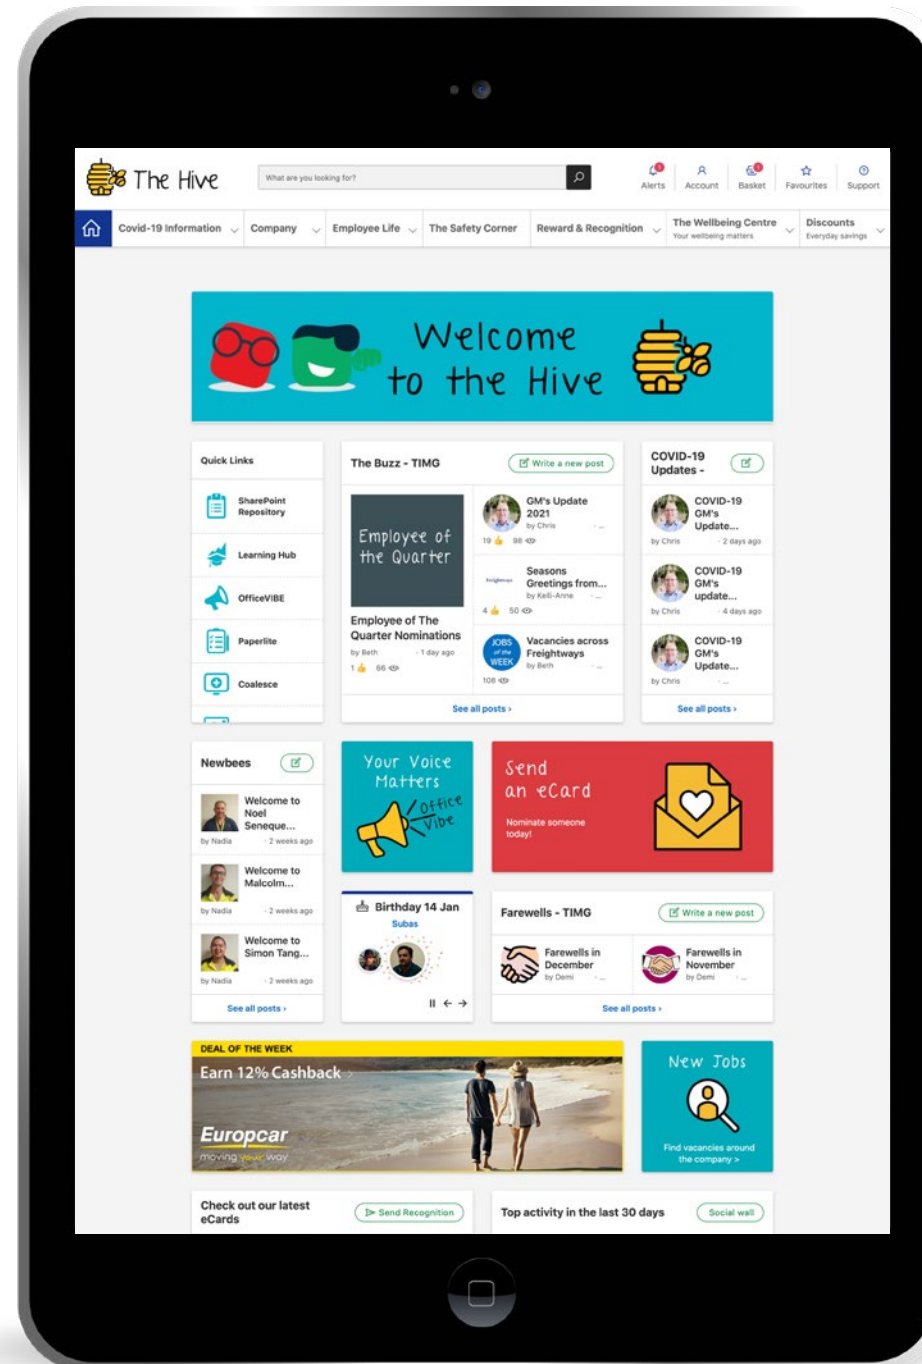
The Hive

What are you looking for?

Alerts Account Basket Favourites Support

Covid-19 Information Company Employee Life The Safety Corner Reward & Recognition The Wellbeing Centre Your wellbeing matters Discounts Everyday savings

Welcome to the Hive

Quick Links

SharePoint Repository

Learning Hub

OfficeVIBE

Paperlite

Coalesce

The Buzz - TIMG

Write a new post

Employee of the Quarter

Employee of The Quarter Nominations
by Beth · 1 day ago
1 66

GM's Update 2021
by Chris
19 98

Seasons Greetings from...
by Kelli-Anne
4 50

JOBS of the WEEK
Vacancies across Freightways
by Beth
108

See all posts ›

COVID-19 Updates -

COVID-19 GM's Update...
by Chris · 2 days ago

COVID-19 GM's update...
by Chris · 4 days ago

COVID-19 GM's Update...
by Chris

See all posts ›

Newbees

Welcome to Noel Seneque...
by Nadia · 2 weeks ago

Welcome to Malcolm...
by Nadia · 2 weeks ago

Welcome to Simon Tang...
by Nadia · 2 weeks ago

See all posts ›

Your Voice Matters

Office Vibe

Send an eCard

Nominate someone today!

Birthday 14 Jan
Subas

Farewells - TIMG

Write a new post

Farewells in December
by Demi

Farewells in November
by Demi

See all posts ›

DEAL OF THE WEEK
Earn 12% Cashback ›
Europcar
moving your way

New Jobs

Find vacancies around the company ›

Check out our latest eCards

Send Recognition

Top activity in the last 30 days

Social wall